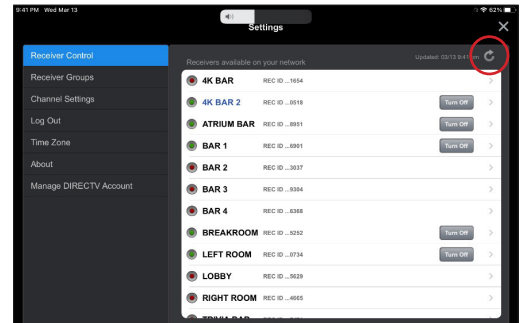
9:41 PM Wed Mar 13

62%

Settings

Receiver Control
Receiver Groups
Channel Settings
Log Out
Time Zone
About
Manage DIRECTV Account

Receivers available on your network

Updated: 03/13 9:41 pm

4K BAR REC ID ...1654
4K BAR 2 REC ID ...0518 Turn Off
ATRIUM BAR REC ID ...8951 Turn Off
BAR 1 REC ID ...6901 Turn Off
BAR 2 REC ID ...3037
BAR 3 REC ID ...9304
BAR 4 REC ID ...6368
BREAKROOM REC ID ...5252 Turn Off
LEFT ROOM REC ID ...0734 Turn Off
LOBBY REC ID ...5629
RIGHT ROOM REC ID ...4665
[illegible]